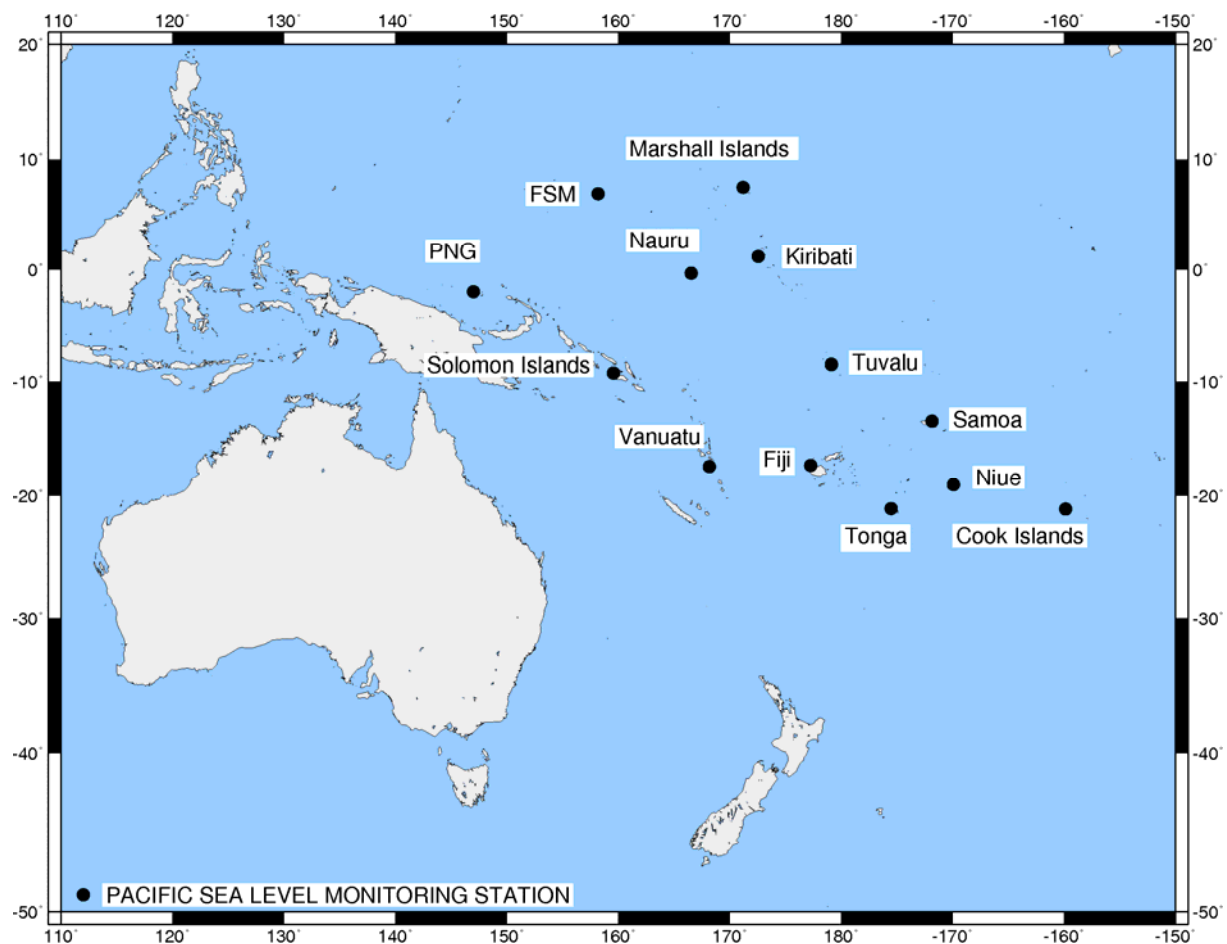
110° 120° 130° 140° 150° 160° 170° 180° -170° -160° -150°

20° 10° 0° -10° -20° -30° -40° -50°

Marshall Islands
FSM
Nauru
Kiribati
PNG
Solomon Islands
Tuvalu
Samoa
Vanuatu
Fiji
Niue
Tonga
Cook Islands

20° 10° 0° -10° -20° -30° -40° -50°

PACIFIC SEA LEVEL MONITORING STATION

110° 120° 130° 140° 150° 160° 170° 180° -170° -160° -150°